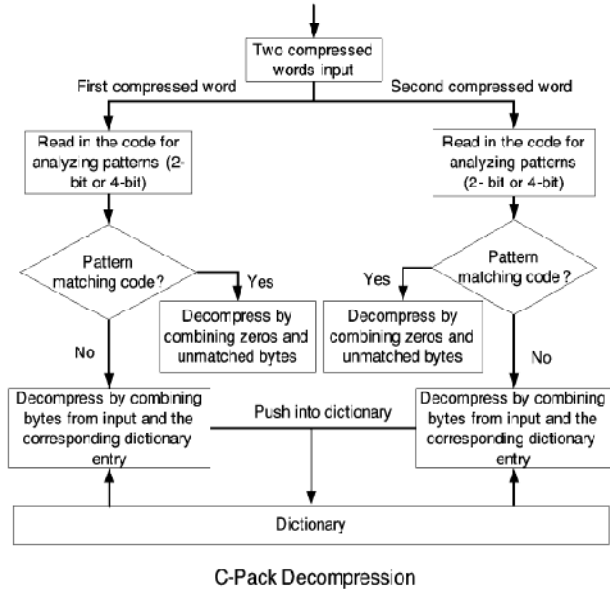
Two compressed words input

First compressed word

Second compressed word

Read in the code for analyzing patterns (2-bit or 4-bit)

Read in the code for analyzing patterns (2- bit or 4-bit)

Pattern matching code?

Yes

Pattern matching code?

Yes

Decompress by combining zeros and unmatched bytes

Decompress by combining zeros and unmatched bytes

No

No

Decompress by combining bytes from input and the corresponding dictionary entry

Push into dictionary

Decompress by combining bytes from input and the corresponding dictionary entry

Dictionary

C-Pack Decompression